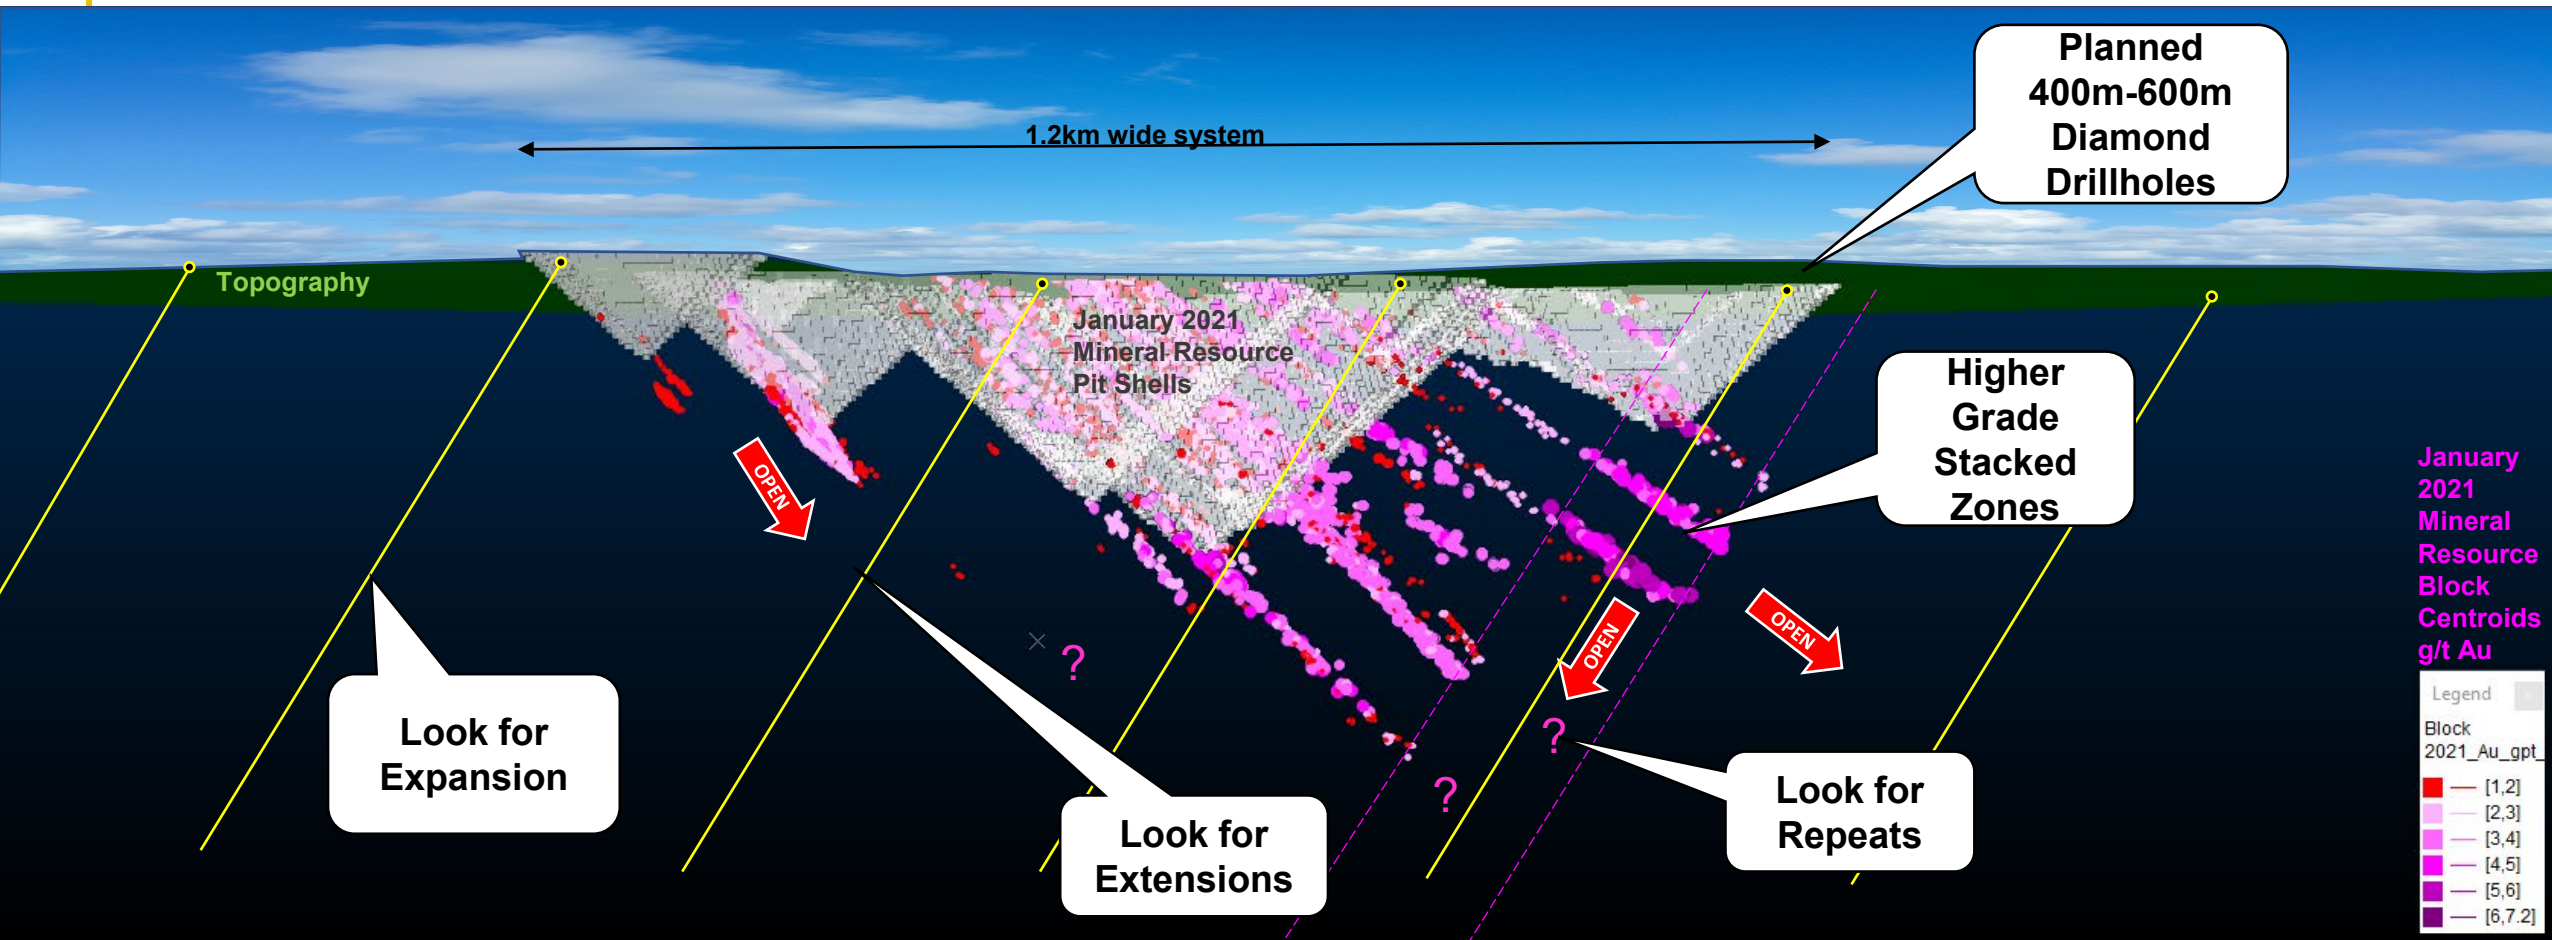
1.2km wide system

Planned 400m-600m Diamond Drillholes

Topography

January 2021 Mineral Resource Pit Shells

Higher Grade Stacked Zones

OPEN

OPEN

OPEN

?

?

?

Look for Expansion

Look for Extensions

Look for Repeats

January 2021 Mineral Resource Block Centroids g/t Au

Legend

Block
2021_Au_gpt_

[1,2]
[2,3]
[3,4]
[4,5]
[5,6]
[6,7.2]